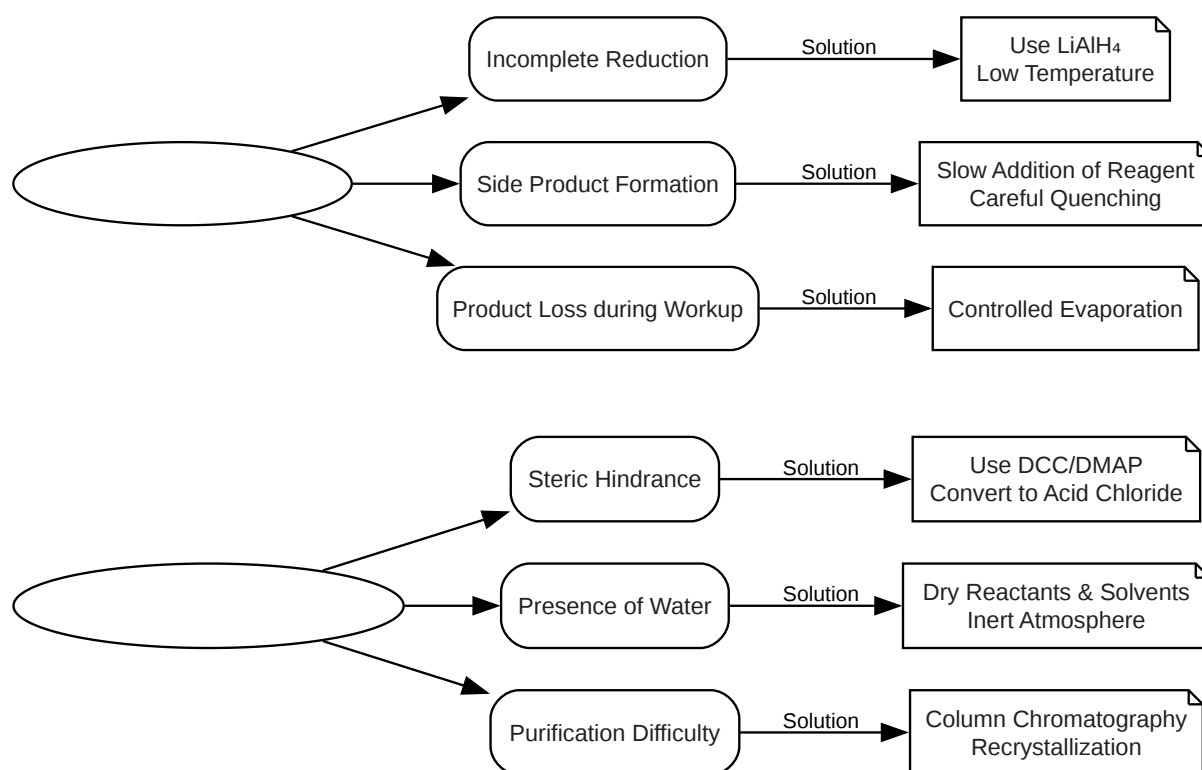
Incomplete Reduction

Solution

Use $LiAlH_4$
Low Temperature

Side Product Formation

Solution

Slow Addition of Reagent
Careful Quenching

Product Loss during Workup

Solution

Controlled Evaporation

Steric Hindrance

Solution

Use DCC/DMAP
Convert to Acid Chloride

Presence of Water

Solution

Dry Reactants & Solvents
Inert Atmosphere

Purification Difficulty

Solution

Column Chromatography
Recrystallization